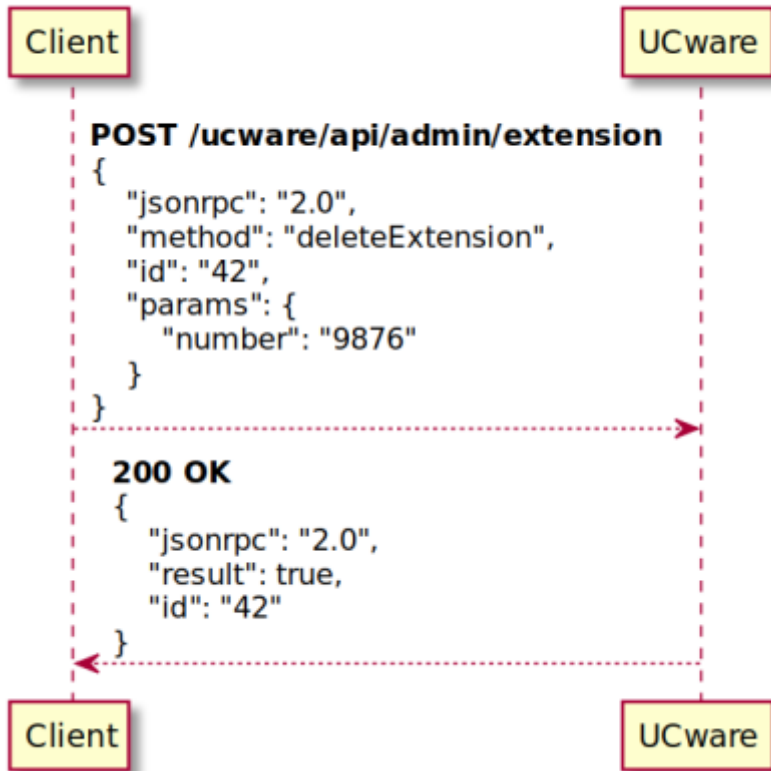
Client

UCware

POST /ucware/api/admin/extension
{
"jsonrpc": "2.0",
"method": "deleteExtension",
"id": "42",
"params": {
"number": "9876"
}
}

200 OK
{
"jsonrpc": "2.0",
"result": true,
"id": "42"
}

Client

UCware